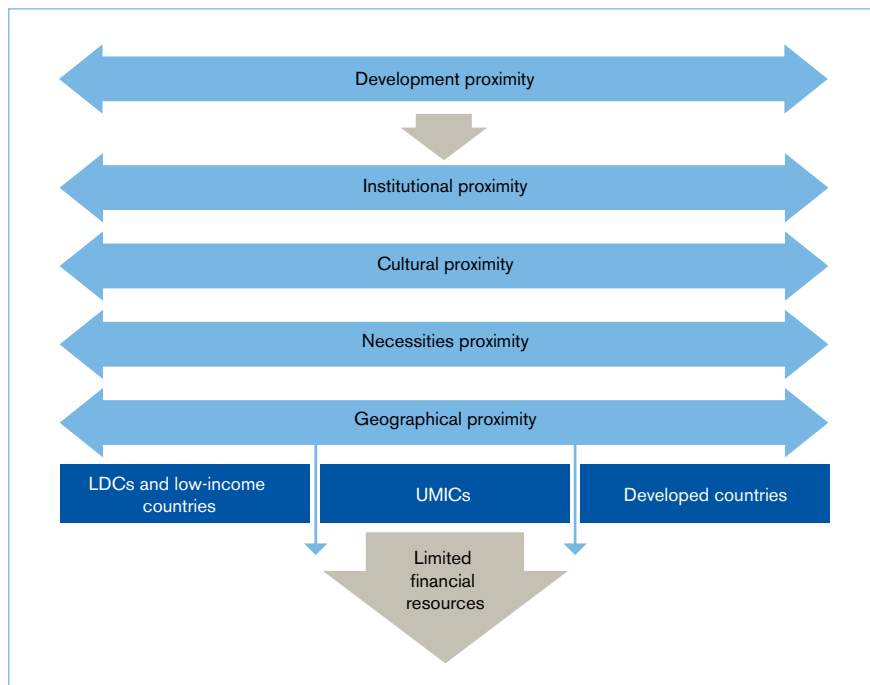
Development proximity

Institutional proximity

Cultural proximity

Necessities proximity

Geographical proximity

LDCs and low-income countries

UMICs

Developed countries

Limited financial resources